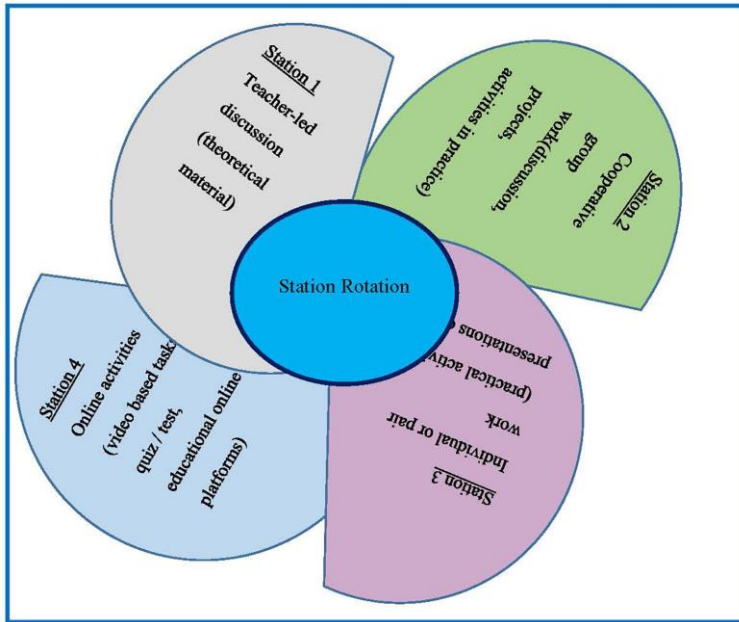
Station 1
Teacher-led discussion (theoretical material)

Station 2
Cooperative group work(discussion, projects, activities in practice)

Station Rotation

Station 3
Individual or pair work
(practical activi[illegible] presentations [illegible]

Station 4
Online activities
(video based task, quiz / test, educational online platforms)